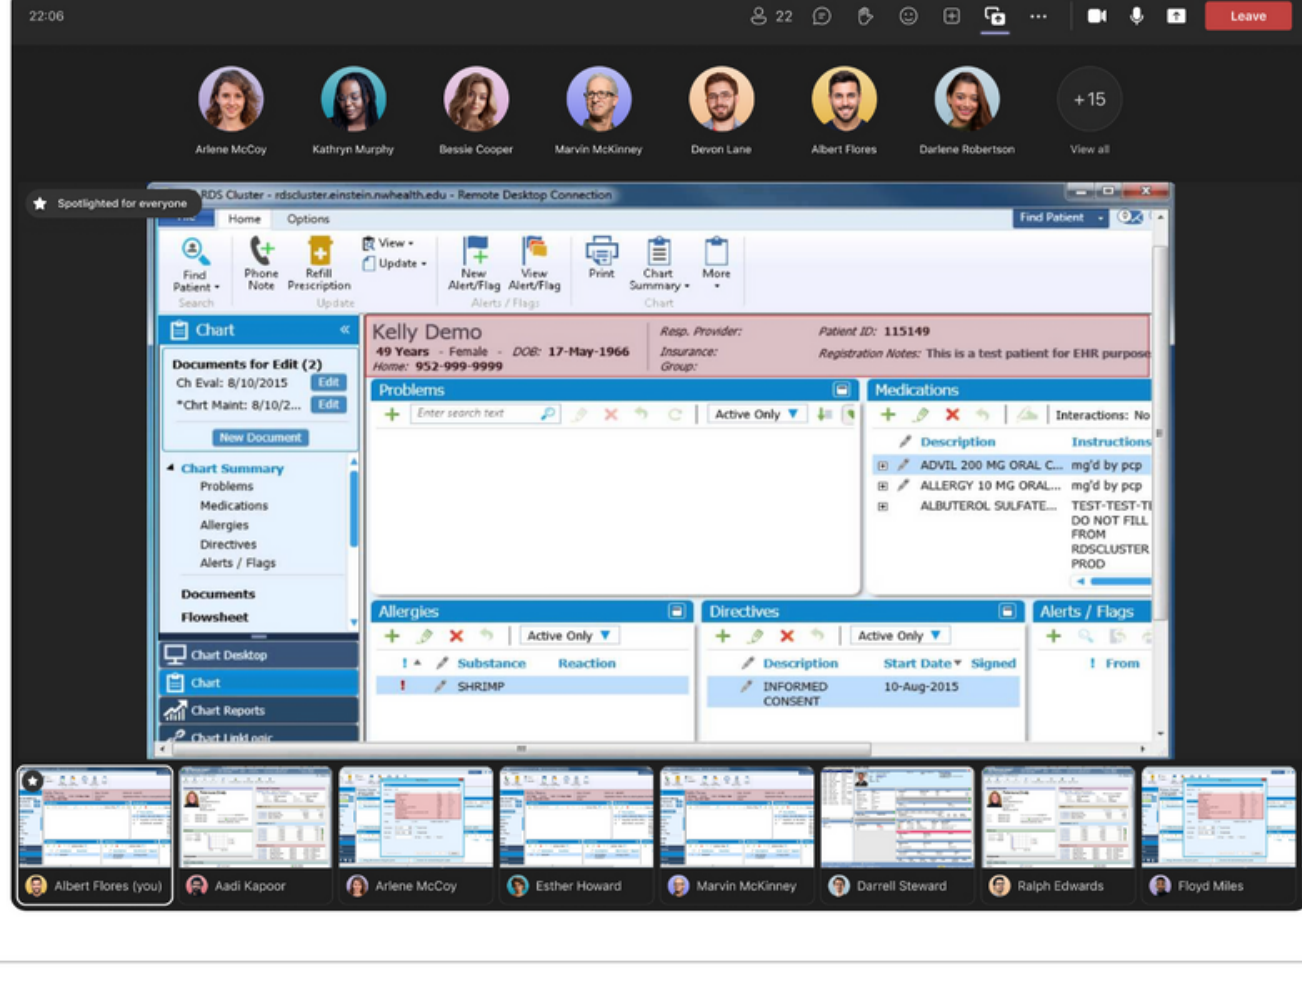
22:06 22 Leave

Arlene McCoy Kathryn Murphy Bessie Cooper Marvin McKinney Devon Lane Albert Flores Darlene Robertson +15 View all

Spotlighted for everyone

RDS Cluster - rdscluster.einstein.nwhealth.edu - Remote Desktop Connection

Home Options Find Patient

Find Patient Search Phone Note Refill Prescription View Update Update New Alert/Flag View Alert/Flag Alerts / Flags Print Chart Summary Chart More

Chart

Documents for Edit (2)
Ch Eval: 8/10/2015 Edit
*Chrt Maint: 8/10/2... Edit
New Document

Chart Summary
Problems
Medications
Allergies
Directives
Alerts / Flags
Documents
Flowsheet

Chart Desktop
Chart
Chart Reports
Chart LinkLogic

Kelly Demo
49 Years - Female - DOB: 17-May-1966
Home: 952-999-9999
Resp. Provider:
Insurance:
Group:
Patient ID: 115149
Registration Notes: This is a test patient for EHR purpose

Problems
Enter search text Active Only

Medications
Interactions: No
| Description | Instructions |
|---|---|
| ADVIL 200 MG ORAL C... | mg'd by pcp |
| ALLERGY 10 MG ORAL... | mg'd by pcp |
| ALBUTEROL SULFATE... | TEST-TEST-TI DO NOT FILL FROM RDSCLUSTER PROD |

Allergies
Active Only
| ! | Substance | Reaction |
|---|---|---|
| ! | SHRIMP | |

Directives
Active Only
| Description | Start Date | Signed |
|---|---|---|
| INFORMED CONSENT | 10-Aug-2015 | |

Alerts / Flags
! From

Albert Flores (you) Aadi Kapoor Arlene McCoy Esther Howard Marvin McKinney Darrell Steward Ralph Edwards Floyd Miles